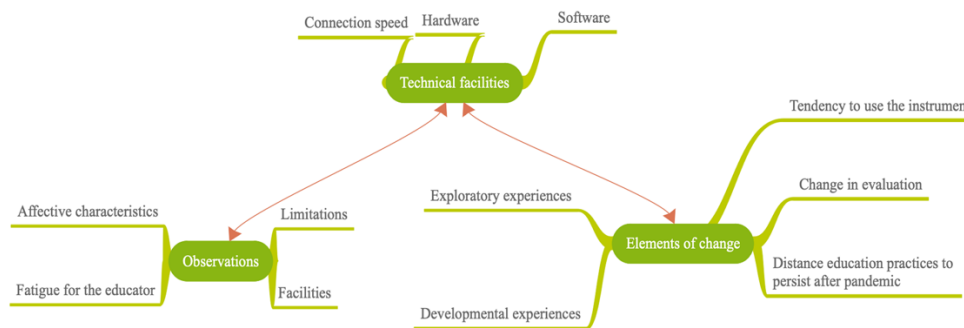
Connection speed
Hardware
Software
Technical facilities
Tendency to use the instrum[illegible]
Exploratory experiences
Change in evaluation
Affective characteristics
Limitations
Observations
Elements of change
Distance education practices to persist after pandemic
Fatigue for the educator
Facilities
Developmental experiences